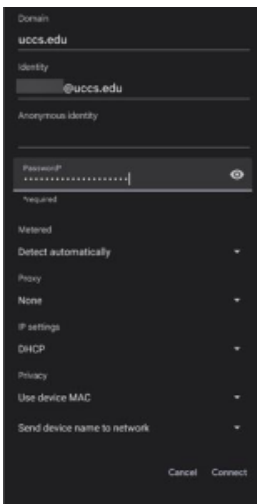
Domain
uccs.edu
Identity
@uccs.edu
Anonymous identity
Password
••••••••••••••••••
*required
Metered
Detect automatically
Proxy
None
IP settings
DHCP
Privacy
Use device MAC
Send device name to network
Cancel Connect